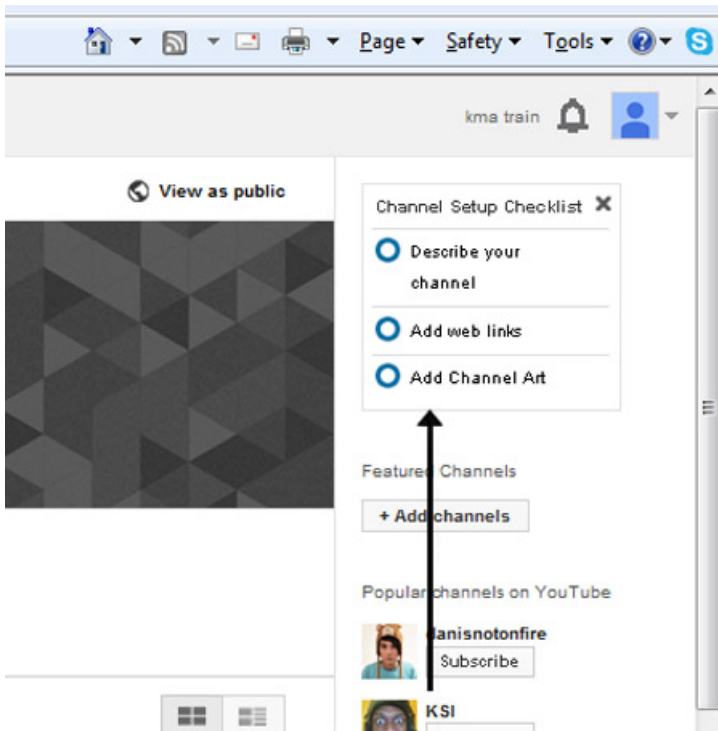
Page ▾ Safety ▾ Tools ▾

kma train

View as public

Channel Setup Checklist ✖

Describe your channel

Add web links

Add Channel Art

Featured Channels

+ Add channels

Popular channels on YouTube

danisnotonfire

Subscribe

KSI